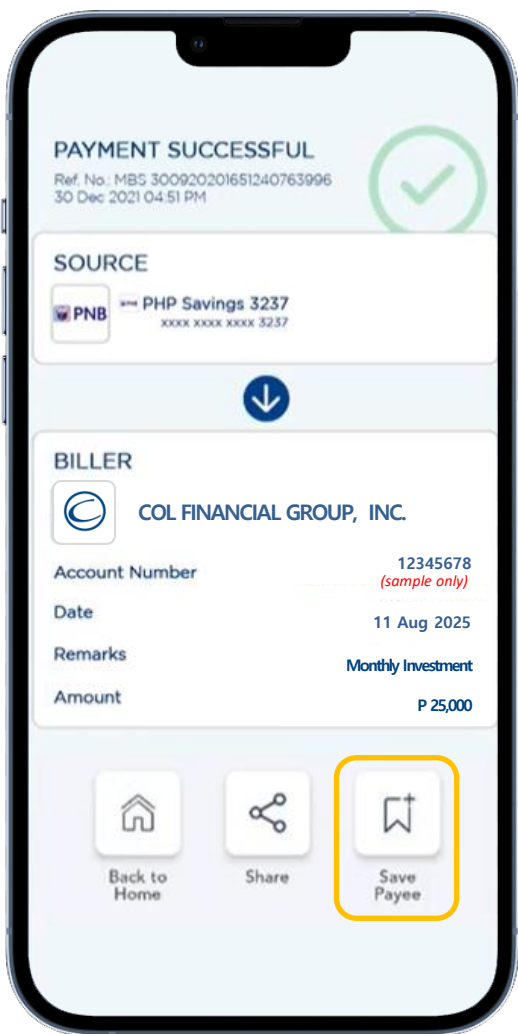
PAYMENT SUCCESSFUL
Ref. No.: MBS 300920201651240763996
30 Dec 2021 04:51 PM

SOURCE
PNB PHP Savings 3237
xxxx xxxx xxxx 3237

BILLER
COL FINANCIAL GROUP, INC.

| | |
|---|---|
| Account Number | 12345678 (sample only) |
| Date | 11 Aug 2025 |
| Remarks | Monthly Investment |
| Amount | P 25,000 |

Back to Home
Share
Save Payee